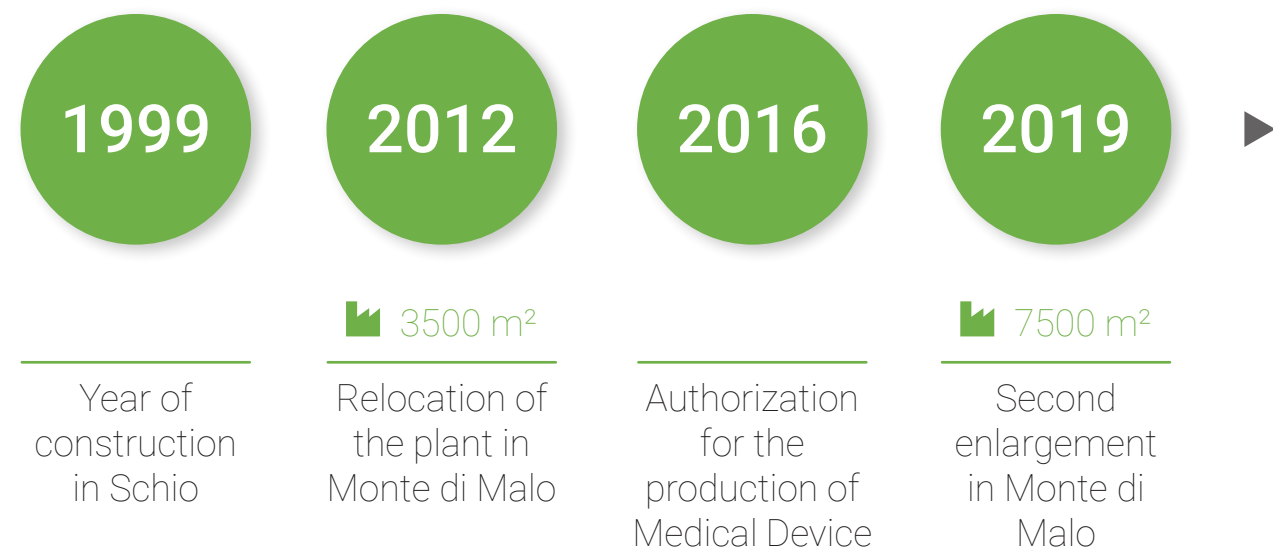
1999

Year of construction in Schio

2012

3500 m²

Relocation of the plant in Monte di Malo

2016

Authorization for the production of Medical Device

2019

7500 m²

Second enlargement in Monte di Malo